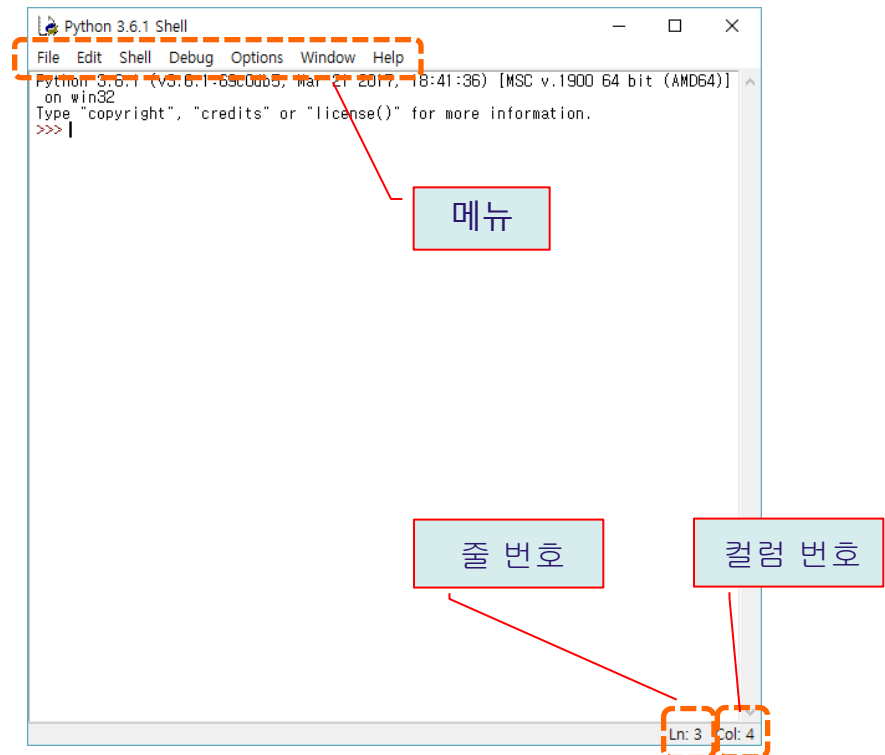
Python 3.6.1 Shell

File Edit Shell Debug Options Window Help

Python 3.6.1 (v3.6.1-69c0db5, Mar 21 2017, 18:41:36) [MSC v.1900 64 bit (AMD64)] on win32
Type "copyright", "credits" or "license()" for more information.
>>>

메뉴

줄 번호

컬럼 번호

Ln: 3 Col: 4